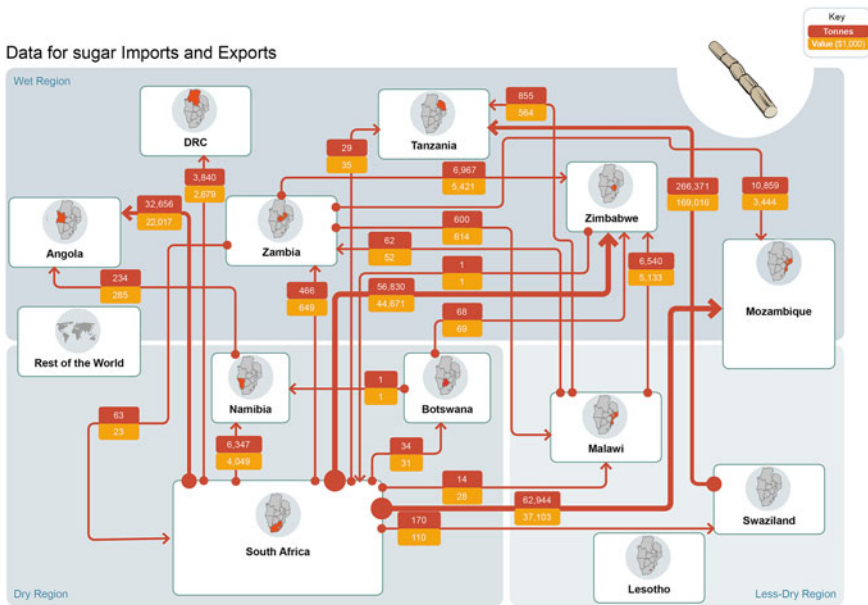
Data for sugar Imports and Exports

Key
Tonnes
Value ($1,000)

Wet Region

DRC

Tanzania

Zimbabwe

Angola

Zambia

Mozambique

Rest of the World

Namibia

Botswana

Malawi

Swaziland

South Africa

Lesotho

Dry Region

Less-Dry Region

855
564

29
35

3,840
2,679

6,967
5,421

266,371
169,016

10,859
3,444

32,656
22,017

600
614

62
52

1
1

234
285

466
649

56,830
44,671

6,540
5,133

68
69

1
1

63
23

6,347
4,049

34
31

14
28

62,944
37,103

170
110